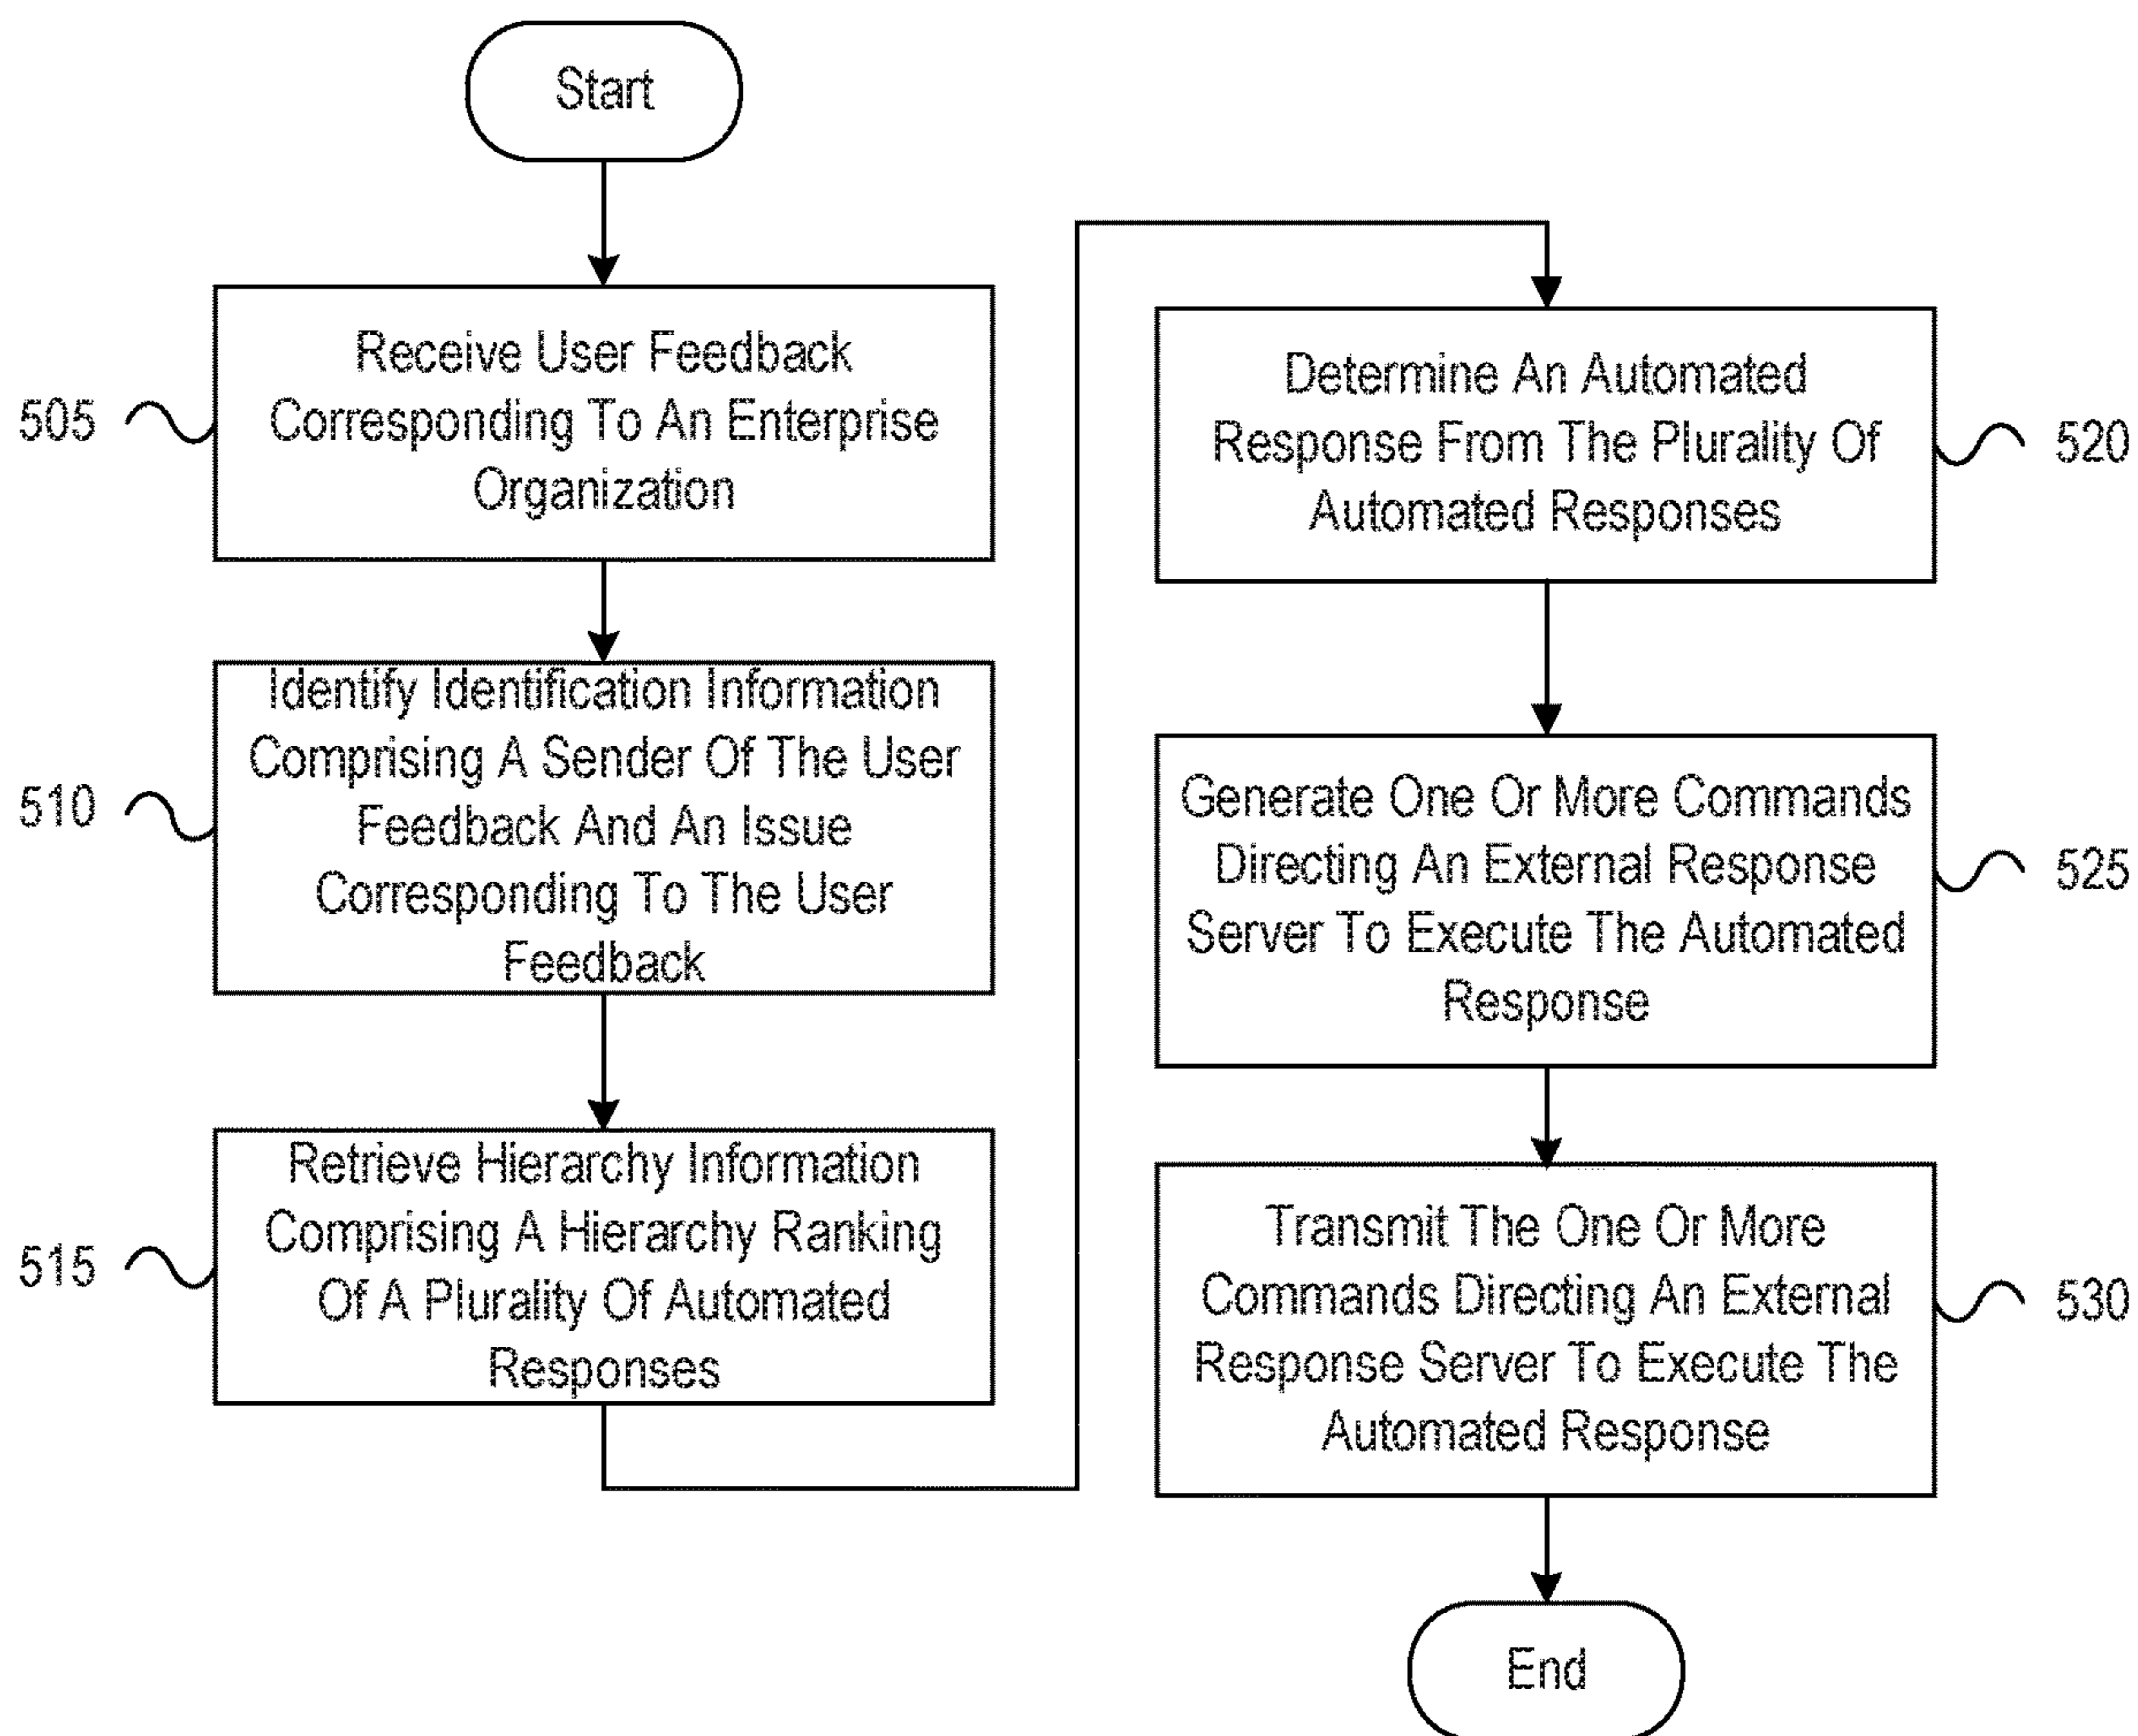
Start

505 Receive User Feedback Corresponding To An Enterprise Organization

510 Identify Identification Information Comprising A Sender Of The User Feedback And An Issue Corresponding To The User Feedback

515 Retrieve Hierarchy Information Comprising A Hierarchy Ranking Of A Plurality Of Automated Responses

520 Determine An Automated Response From The Plurality Of Automated Responses

525 Generate One Or More Commands Directing An External Response Server To Execute The Automated Response

530 Transmit The One Or More Commands Directing An External Response Server To Execute The Automated Response

End